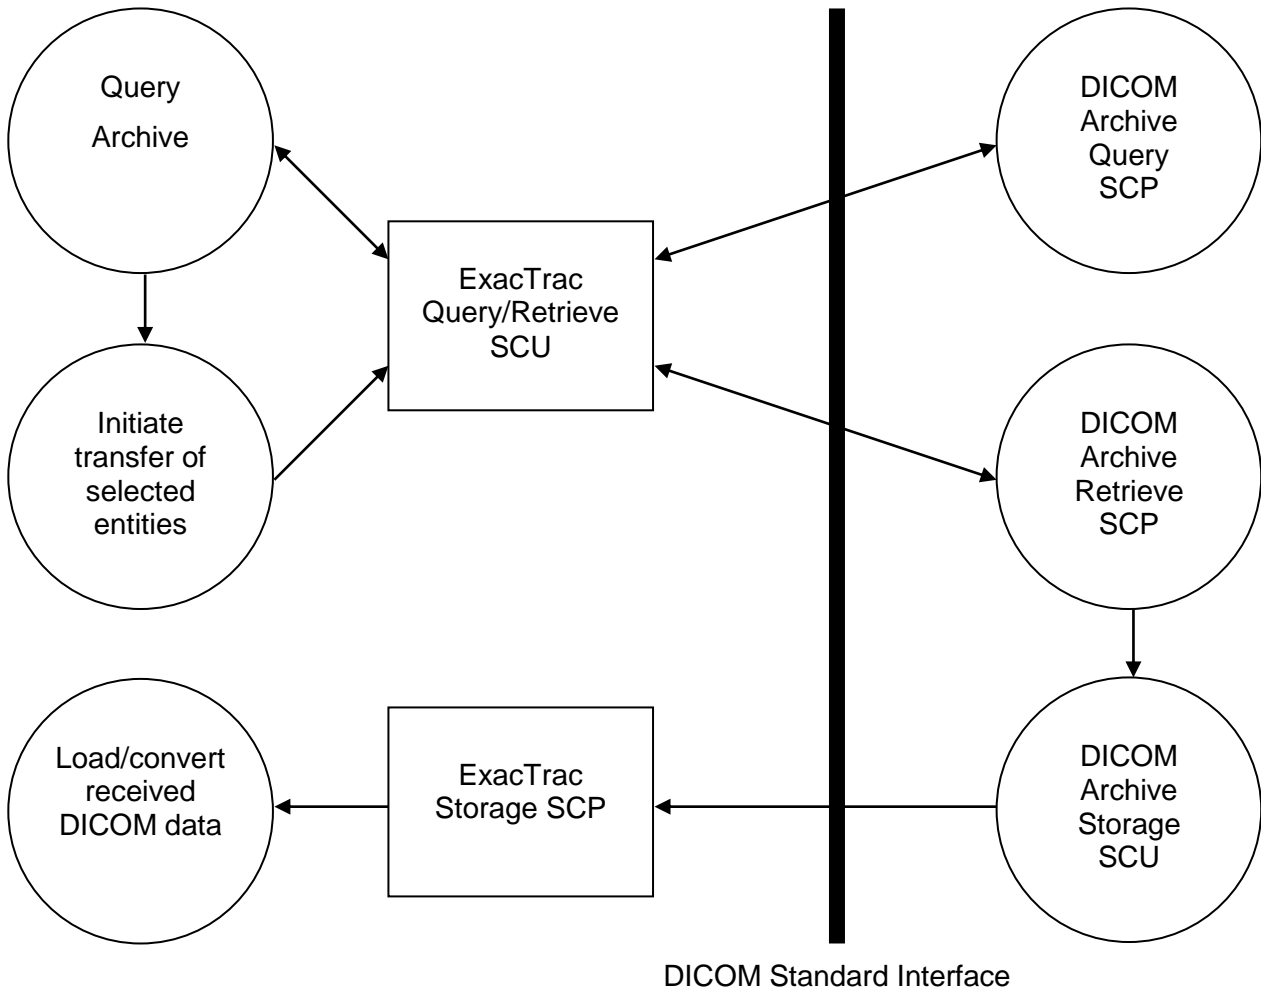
Query

Archive

ExacTrac Query/Retrieve SCU

DICOM Archive Query SCP

Initiate transfer of selected entities

DICOM Archive Retrieve SCP

Load/convert received DICOM data

ExacTrac Storage SCP

DICOM Archive Storage SCU

DICOM Standard Interface